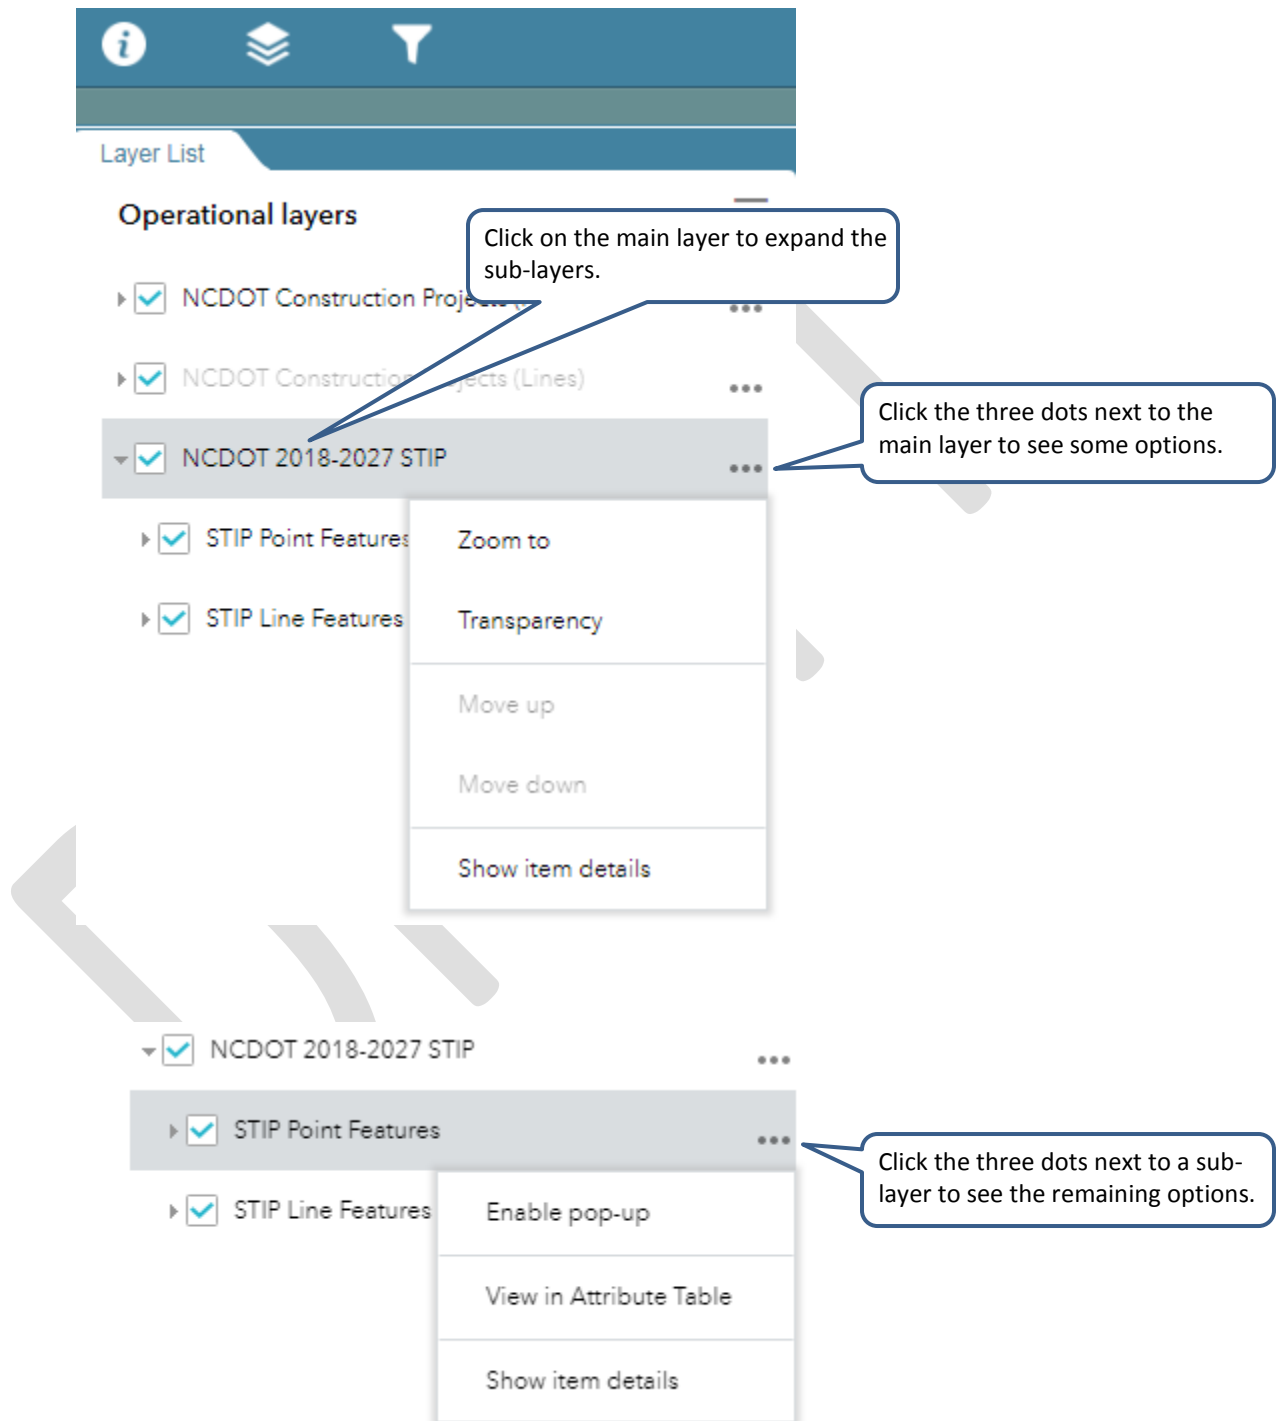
Layer List

Operational layers

Click on the main layer to expand the sub-layers.

NCDOT Construction Proj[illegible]

NCDOT Constructio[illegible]jects (Lines)

Click the three dots next to the main layer to see some options.

NCDOT 2018-2027 STIP

STIP Point Features

STIP Line Features

Zoom to

Transparency

Move up

Move down

Show item details

NCDOT 2018-2027 STIP

STIP Point Features

Click the three dots next to a sub-layer to see the remaining options.

STIP Line Features

Enable pop-up

View in Attribute Table

Show item details